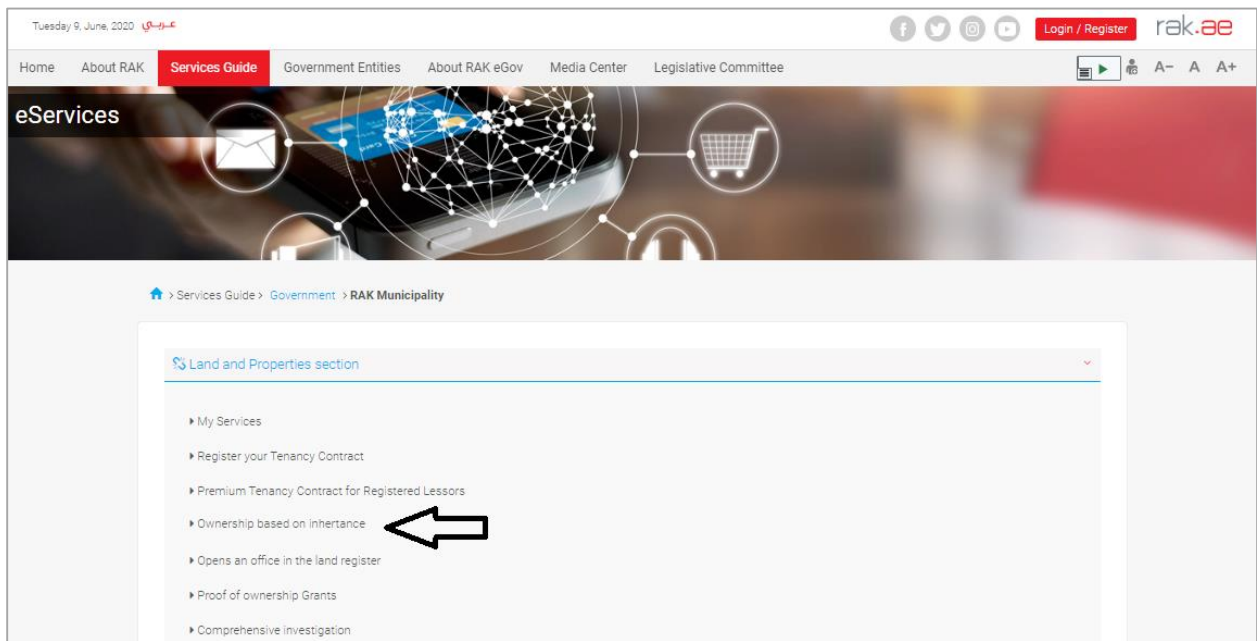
Tuesday 9, June, 2020 عربي

Login / Register rak.ae

Home About RAK Services Guide Government Entities About RAK eGov Media Center Legislative Committee

A− A A+

eServices

> Services Guide > Government > RAK Municipality

Land and Properties section

▸ My Services

▸ Register your Tenancy Contract

▸ Premium Tenancy Contract for Registered Lessors

▸ Ownership based on inhertance

▸ Opens an office in the land register

▸ Proof of ownership Grants

▸ Comprehensive investigation